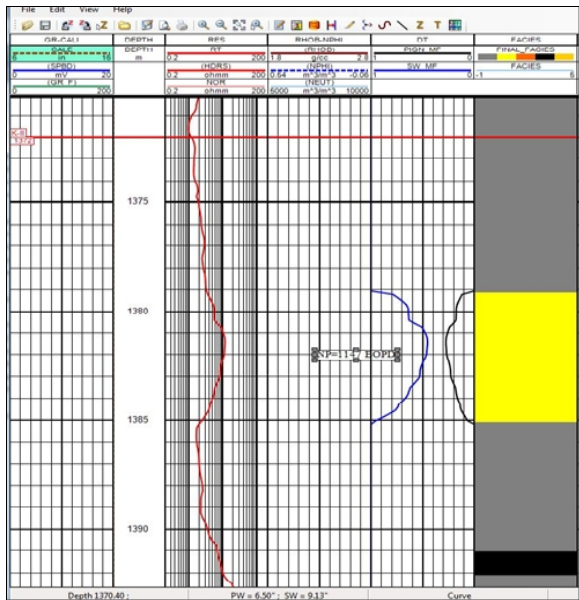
File Edit View Help

| GR-CALI | DEPTH | RES | RHOB-NPHI | DT | FACIES |
|---|---|---|---|---|---|
| CALI | DEPTH | RT | (RHOB) | PIGN_MF | FINAL_FACIES |
| 6 in 16 | m | 0.2 200 | 1.8 g/cc 2.8 | 1 0 | |
| (SPBD) | | (HORS) | (NPHI) | SW_MF | FACIES |
| 0 mV 20 | | 0.2 ohmm 200 | 0.64 m^3/m^3 -0.06 | 1 0 | -1 6 |
| (GR_F) | | NOR | (NEUT) | | |
| 0 200 | | 0.2 ohmm 200 | 6000 m^3/m^3 10000 | | |

K-8
1372

1375

1380

NP=11 EOPL

1385

1390

Depth 1370.40 ; PW = 6.50" ; SW = 9.13" Curve